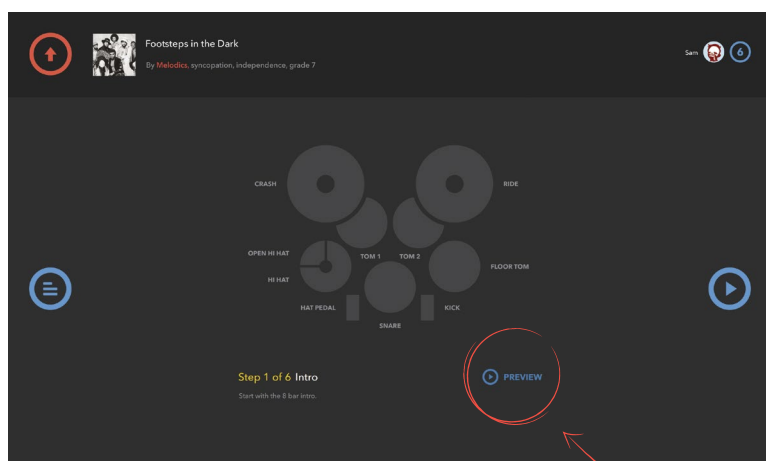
Footsteps in the Dark

By Melodics, syncopation, independence, grade 7

Sam 6

CRASH

RIDE

OPEN HI HAT

TOM 1

TOM 2

FLOOR TOM

HI HAT

HAT PEDAL

KICK

SNARE

Step 1 of 6 Intro

Start with the 8 bar intro.

PREVIEW